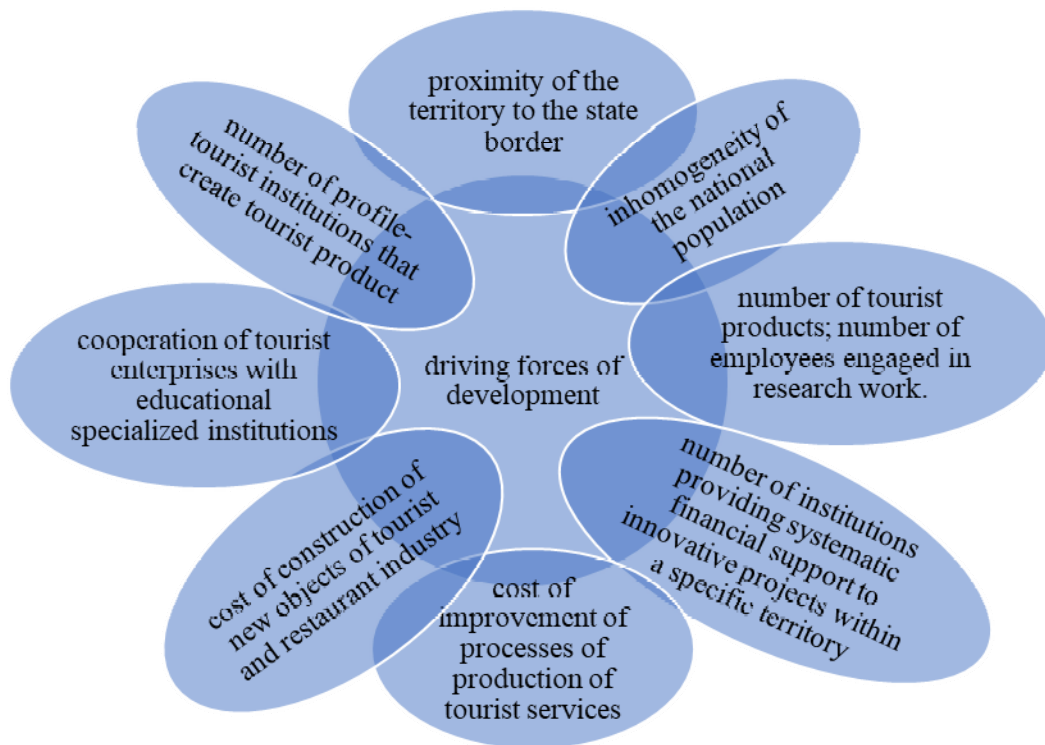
driving forces of development

proximity of the territory to the state border

inhomogeneity of the national population

number of tourist products; number of employees engaged in research work.

number of institutions providing systematic financial support to innovative projects within a specific territory

cost of improvement of processes of production of tourist services

cost of construction of new objects of tourist and restaurant industry

cooperation of tourist enterprises with educational specialized institutions

number of profile-tourist institutions that create tourist product